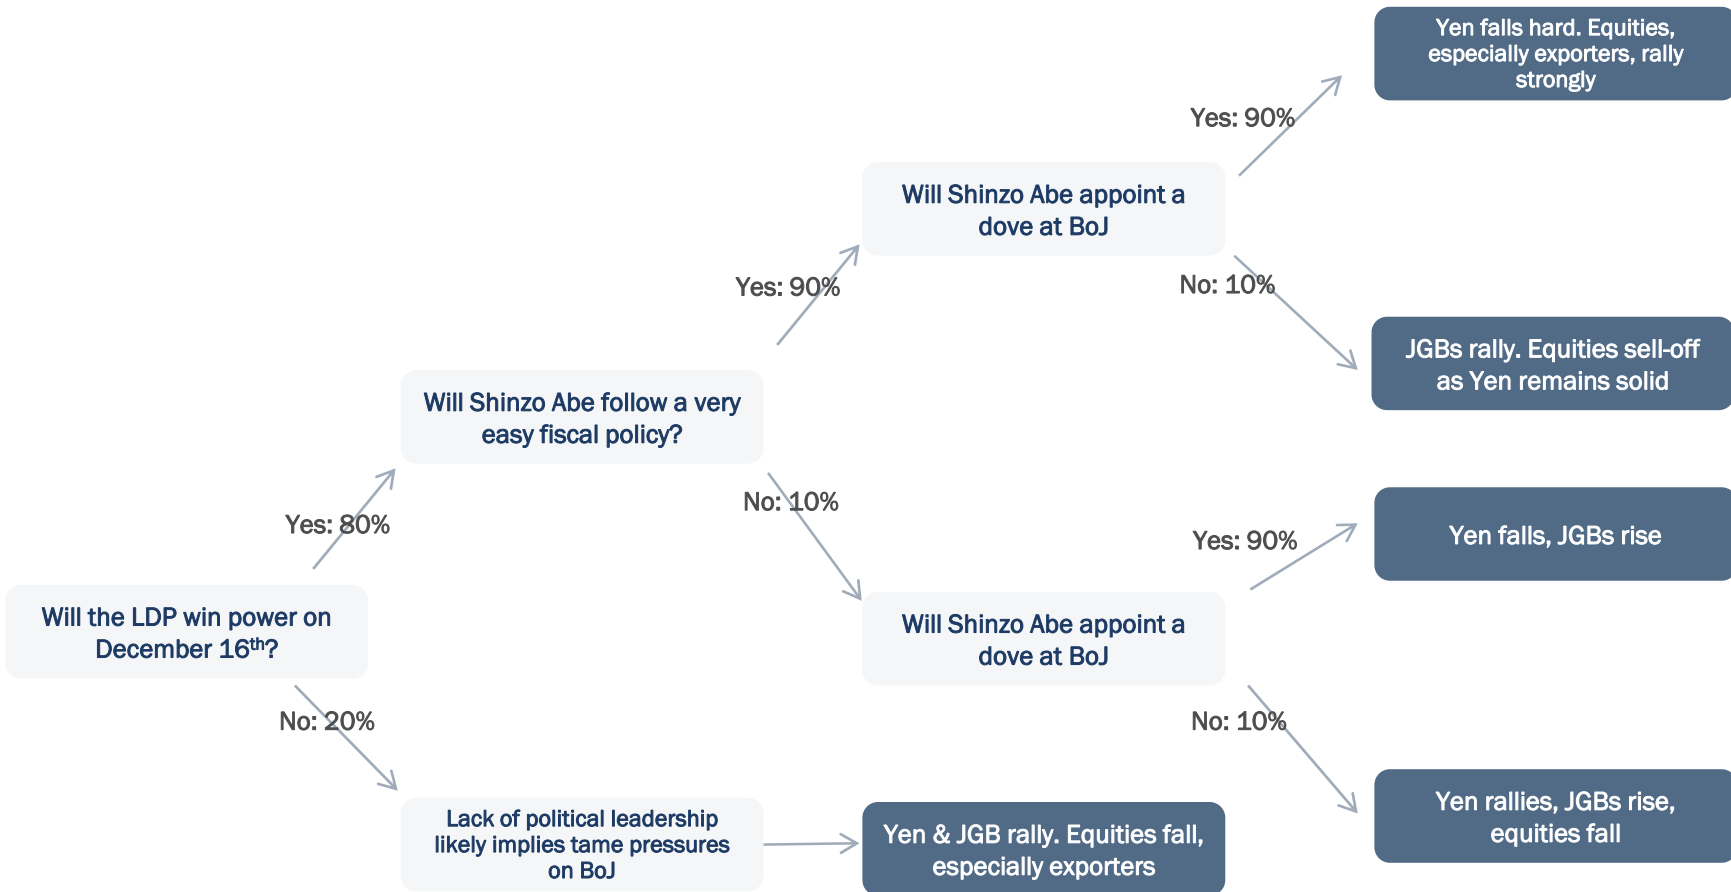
Will the LDP win power on December 16$^{th}$?

Yes: 80%

No: 20%

Will Shinzo Abe follow a very easy fiscal policy?

Yes: 90%

No: 10%

Lack of political leadership likely implies tame pressures on BoJ

Yen & JGB rally. Equities fall, especially exporters

Will Shinzo Abe appoint a dove at BoJ

Yes: 90%

No: 10%

Yen falls hard. Equities, especially exporters, rally strongly

JGBs rally. Equities sell-off as Yen remains solid

Will Shinzo Abe appoint a dove at BoJ

Yes: 90%

No: 10%

Yen falls, JGBs rise

Yen rallies, JGBs rise, equities fall